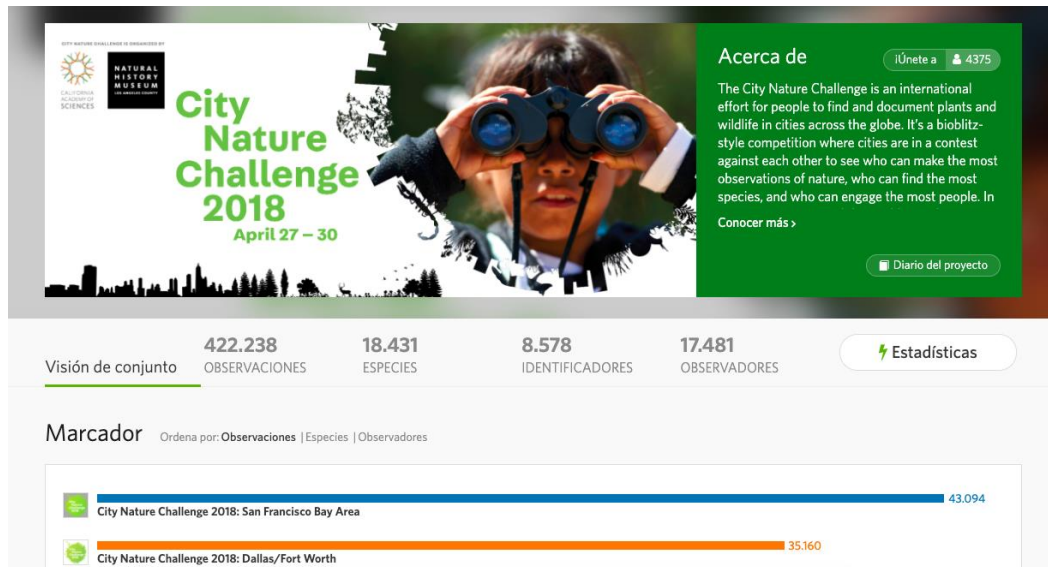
CITY NATURE CHALLENGE IS ORGANIZED BY

CALIFORNIA ACADEMY OF SCIENCES

NATURAL HISTORY MUSEUM LOS ANGELES COUNTY

City Nature Challenge 2018

April 27 – 30

Acerca de

¡Únete a 4375

The City Nature Challenge is an international effort for people to find and document plants and wildlife in cities across the globe. It's a bioblitz-style competition where cities are in a contest against each other to see who can make the most observations of nature, who can find the most species, and who can engage the most people. In

Conocer más ›

Diario del proyecto

Visión de conjunto

422.238 OBSERVACIONES

18.431 ESPECIES

8.578 IDENTIFICADORES

17.481 OBSERVADORES

Estadísticas

Marcador Ordena por: Observaciones | Especies | Observadores

43.094
City Nature Challenge 2018: San Francisco Bay Area

35.160
City Nature Challenge 2018: Dallas/Fort Worth